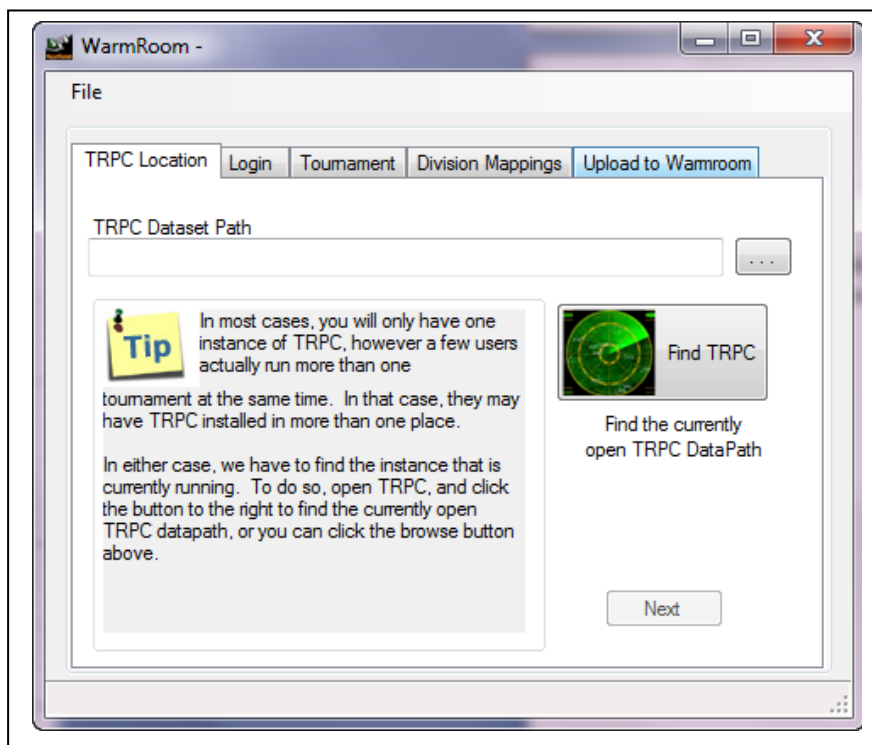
WarmRoom -

File

TRPC Location | Login | Tournament | Division Mappings | Upload to Warmroom

TRPC Dataset Path

...

Tip

In most cases, you will only have one instance of TRPC, however a few users actually run more than one tournament at the same time. In that case, they may have TRPC installed in more than one place.

In either case, we have to find the instance that is currently running. To do so, open TRPC, and click the button to the right to find the currently open TRPC datapath, or you can click the browse button above.

Find TRPC

Find the currently open TRPC DataPath

Next